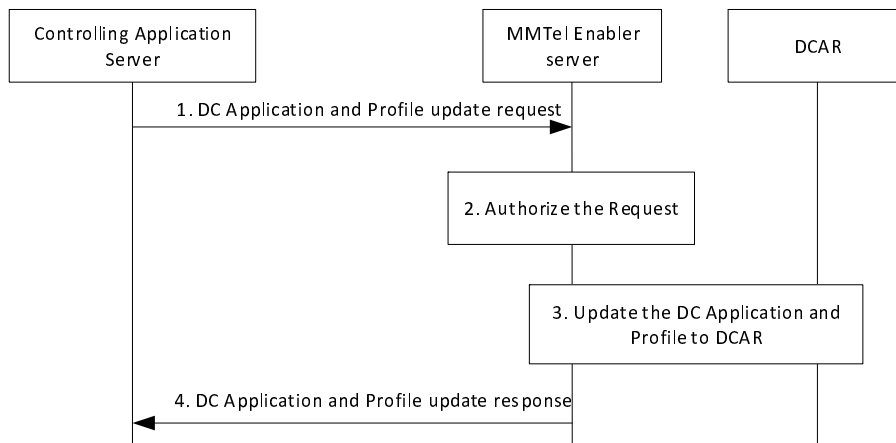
Controlling Application Server

MMTel Enabler server

DCAR

1. DC Application and Profile update request

2. Authorize the Request

3. Update the DC Application and Profile to DCAR

4. DC Application and Profile update response